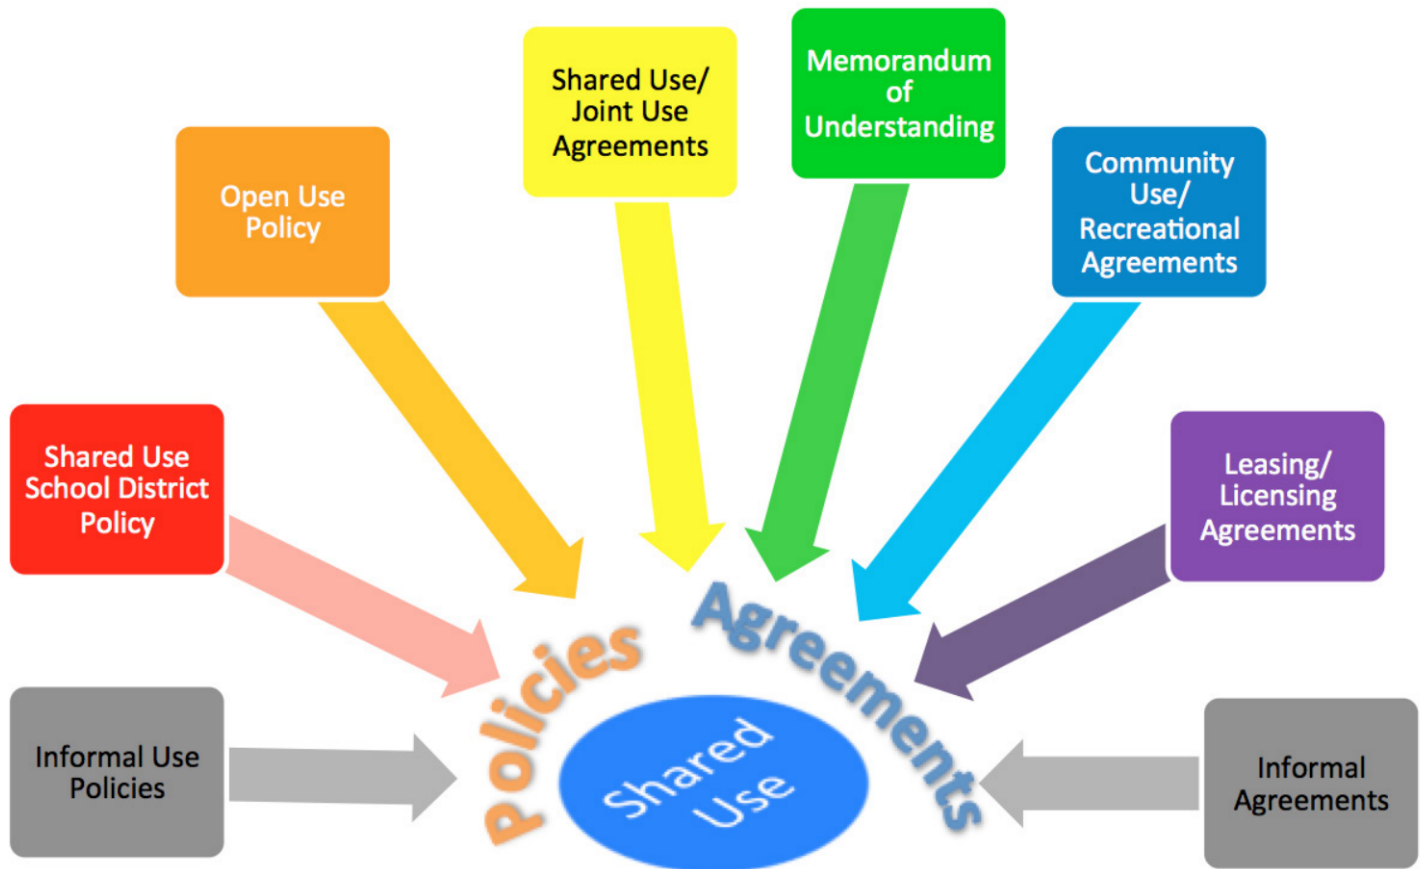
Shared Use/ Joint Use Agreements

Memorandum of Understanding

Open Use Policy

Community Use/ Recreational Agreements

Shared Use School District Policy

Leasing/ Licensing Agreements

Policies

Agreements

Informal Use Policies

Shared Use

Informal Agreements